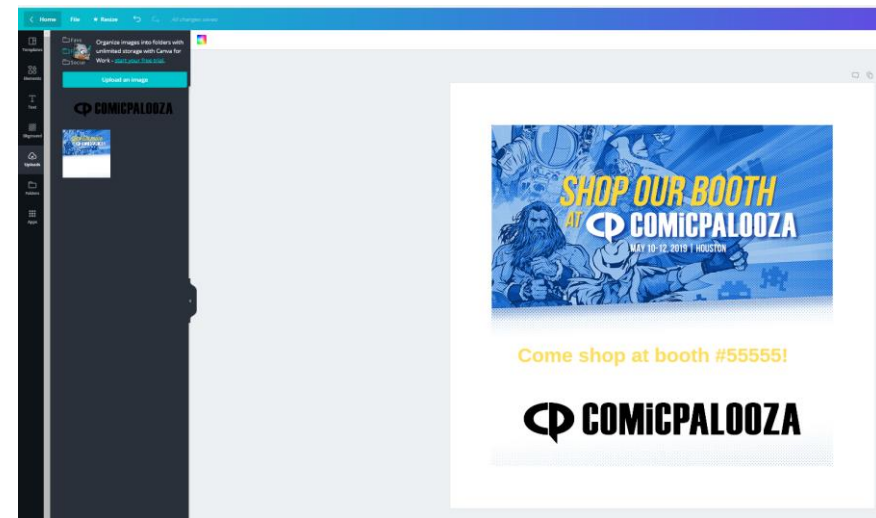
Home File Resize All changes saved

Templates
Elements
Text
Bkground
Uploads
Folders
Apps

Organize images into folders with unlimited storage with Canva for Work - start your free trial.

Upload an image

CP COMICPALOOZA

SHOP OUR BOOTH AT CP COMICPALOOZA
MAY 10-12, 2019 | HOUSTON

Come shop at booth #55555!

CP COMICPALOOZA